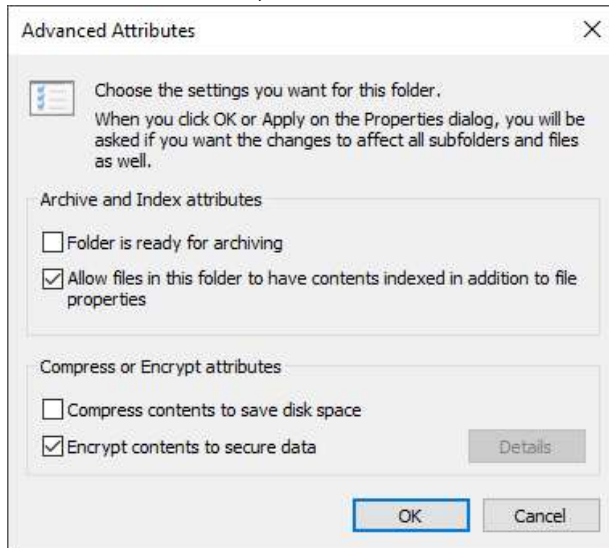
Advanced Attributes

×

Choose the settings you want for this folder.

When you click OK or Apply on the Properties dialog, you will be asked if you want the changes to affect all subfolders and files as well.

Archive and Index attributes

Folder is ready for archiving

Allow files in this folder to have contents indexed in addition to file properties

Compress or Encrypt attributes

Compress contents to save disk space

Encrypt contents to secure data

Details

OK

Cancel